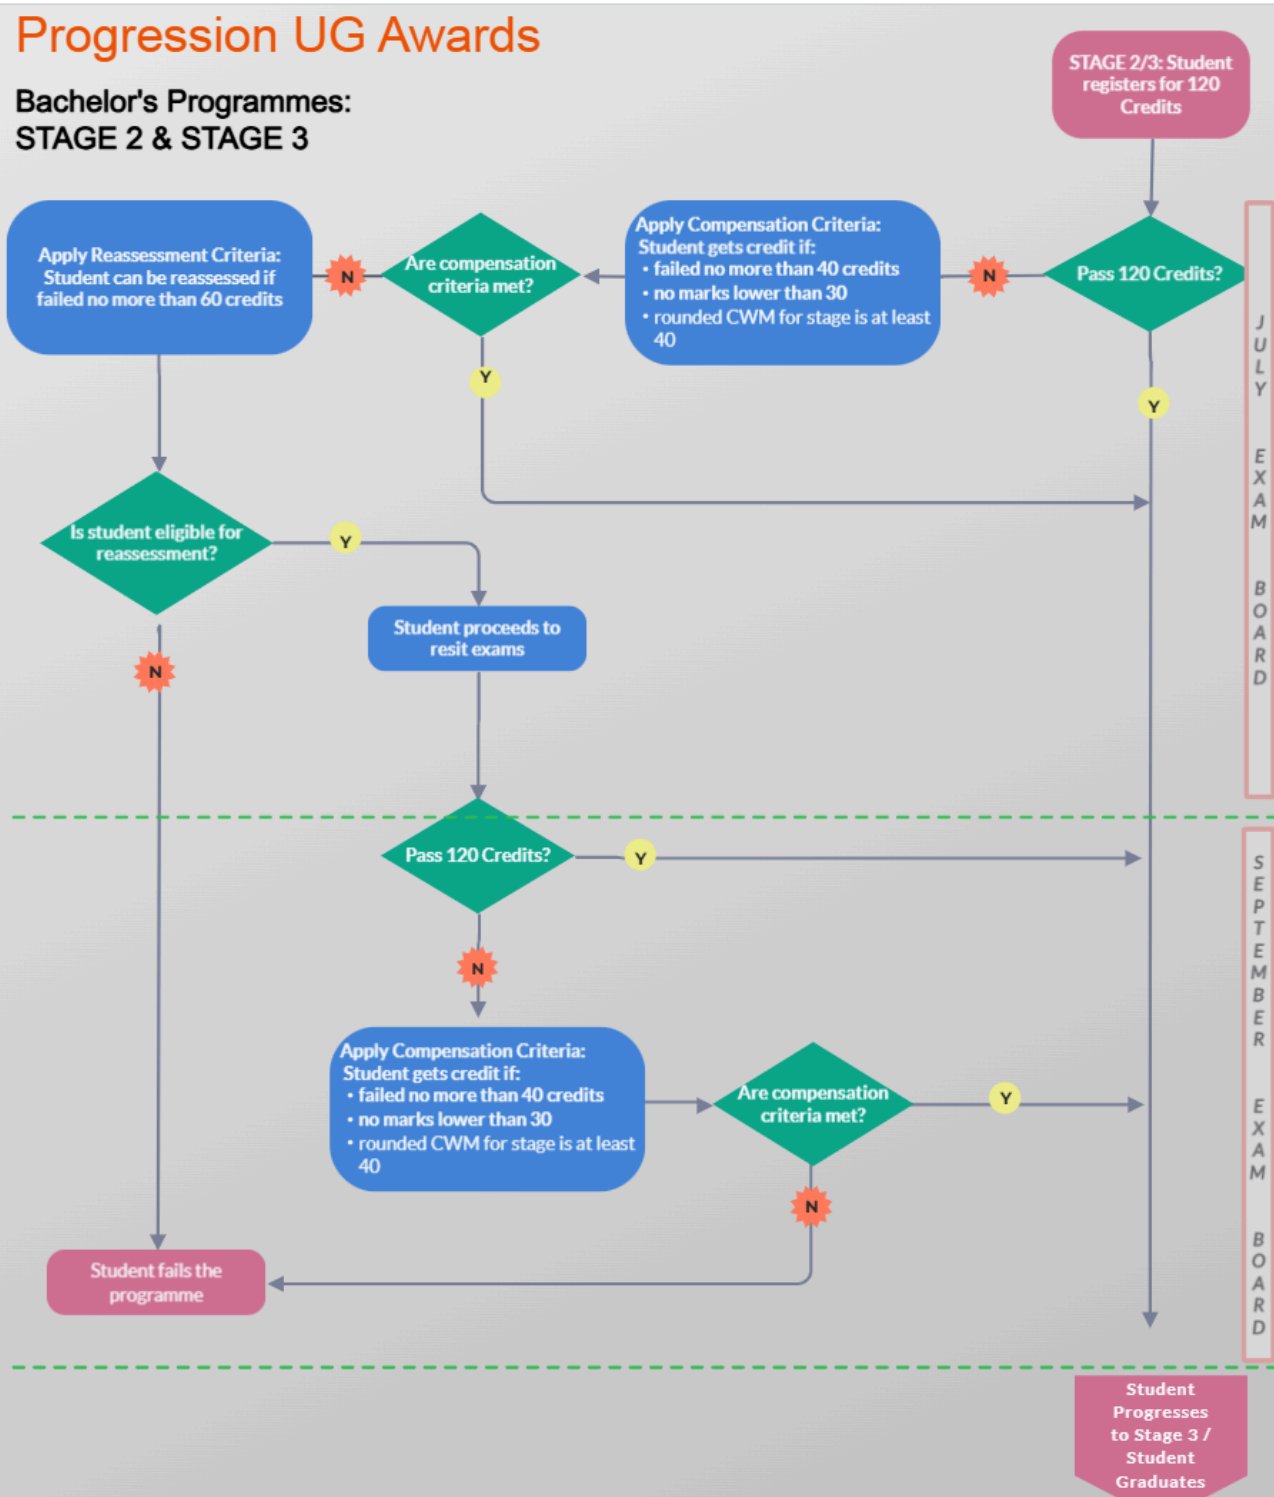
Progression UG Awards

Bachelor's Programmes:
STAGE 2 & STAGE 3

STAGE 2/3: Student registers for 120 Credits

Pass 120 Credits?

N

Apply Compensation Criteria:
Student gets credit if:
• failed no more than 40 credits
• no marks lower than 30
• rounded CWM for stage is at least 40

Are compensation criteria met?

N

Apply Reassessment Criteria:
Student can be reassessed if failed no more than 60 credits

Y

Y

JULY EXAM BOARD

Is student eligible for reassessment?

Y

Student proceeds to resit exams

N

Pass 120 Credits?

Y

N

Apply Compensation Criteria:
Student gets credit if:
• failed no more than 40 credits
• no marks lower than 30
• rounded CWM for stage is at least 40

Are compensation criteria met?

Y

N

Student fails the programme

SEPTEMBER EXAM BOARD

Student Progresses to Stage 3 / Student Graduates